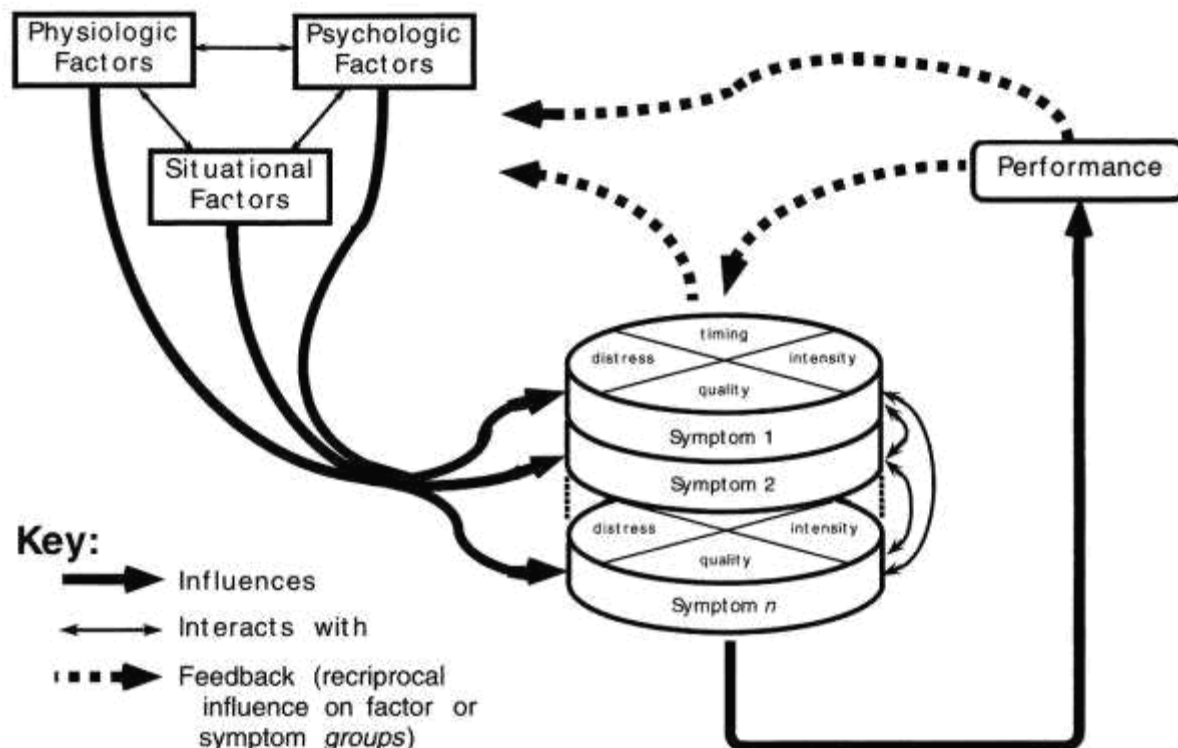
Physiologic Factors

Psychologic Factors

Situational Factors

Performance

timing
distress
intensity
quality
Symptom 1

Symptom 2

distress
intensity
quality
Symptom *n*

Key:
Influences
Interacts with
Feedback (recriprocal influence on factor or symptom *groups*)